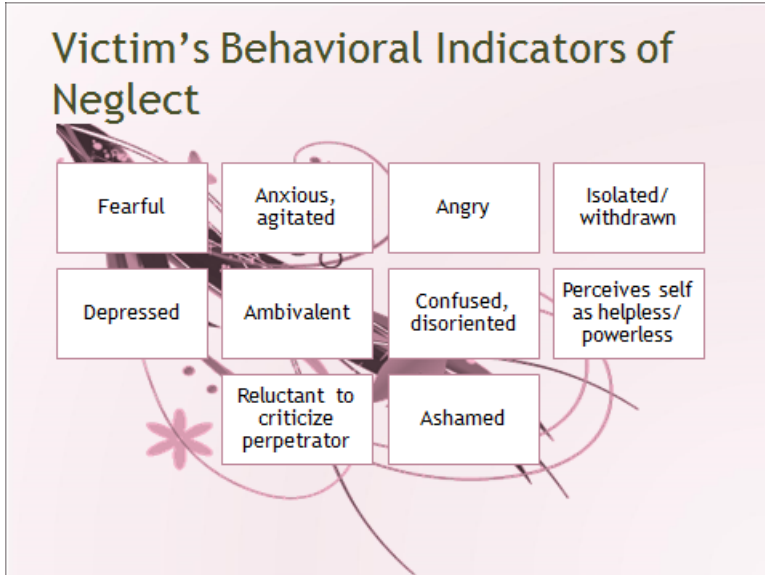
Victim’s Behavioral Indicators of Neglect

Fearful

Anxious, agitated

Angry

Isolated/ withdrawn

Depressed

Ambivalent

Confused, disoriented

Perceives self as helpless/ powerless

Reluctant to criticize perpetrator

Ashamed